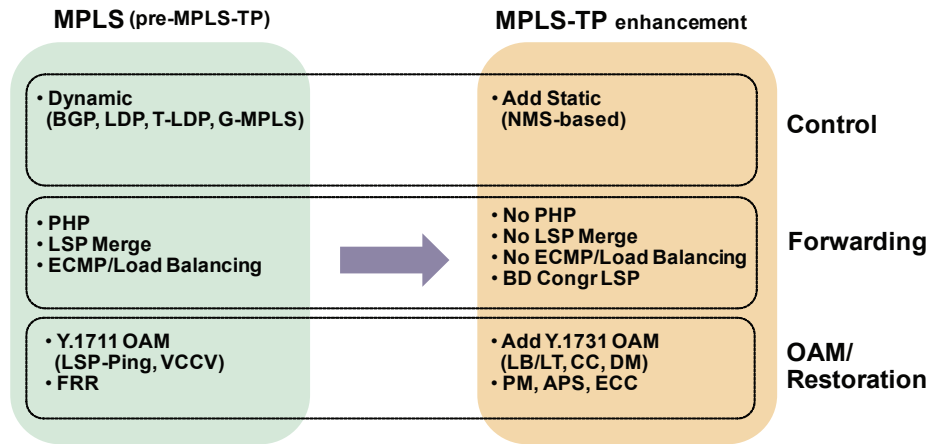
MPLS (pre-MPLS-TP)

MPLS-TP enhancement

• Dynamic (BGP, LDP, T-LDP, G-MPLS)

• Add Static (NMS-based)

Control

• PHP
• LSP Merge
• ECMP/Load Balancing

• No PHP
• No LSP Merge
• No ECMP/Load Balancing
• BD Congr LSP

Forwarding

• Y.1711 OAM (LSP-Ping, VCCV)
• FRR

• Add Y.1731 OAM (LB/LT, CC, DM)
• PM, APS, ECC

OAM/ Restoration